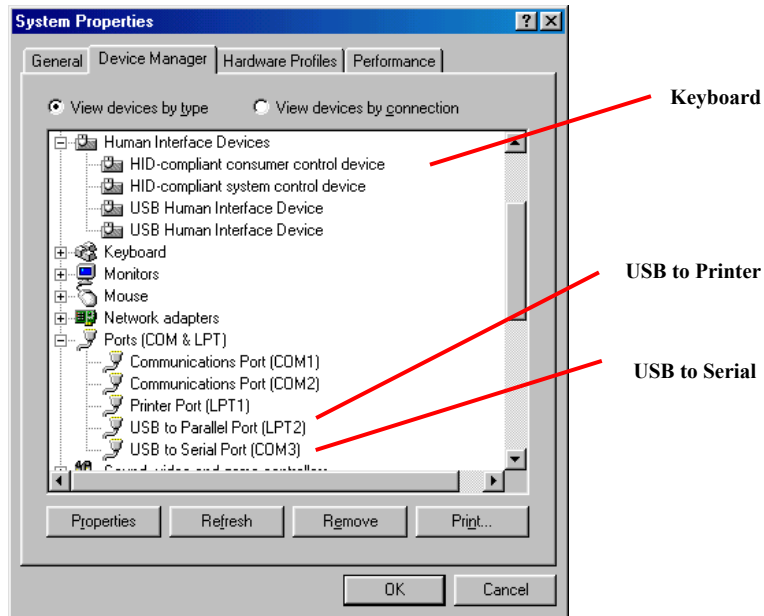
System Properties

General | Device Manager | Hardware Profiles | Performance

View devices by type   View devices by connection

Human Interface Devices
HID-compliant consumer control device
HID-compliant system control device
USB Human Interface Device
USB Human Interface Device
Keyboard
Monitors
Mouse
Network adapters
Ports (COM & LPT)
Communications Port (COM1)
Communications Port (COM2)
Printer Port (LPT1)
USB to Parallel Port (LPT2)
USB to Serial Port (COM3)
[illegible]

Properties   Refresh   Remove   Print...

OK   Cancel

Keyboard

USB to Printer

USB to Serial